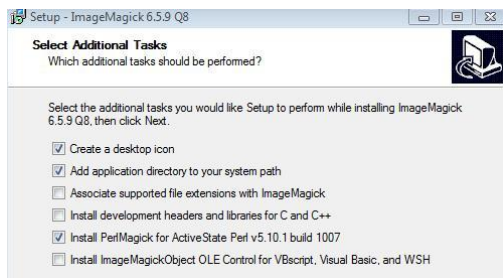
Setup - ImageMagick 6.5.9 Q8

Select Additional Tasks
Which additional tasks should be performed?

Select the additional tasks you would like Setup to perform while installing ImageMagick 6.5.9 Q8, then click Next.

Create a desktop icon

Add application directory to your system path

Associate supported file extensions with ImageMagick

Install development headers and libraries for C and C++

Install PerlMagick for ActiveState Perl v5.10.1 build 1007

Install ImageMagickObject OLE Control for VBscript, Visual Basic, and WSH